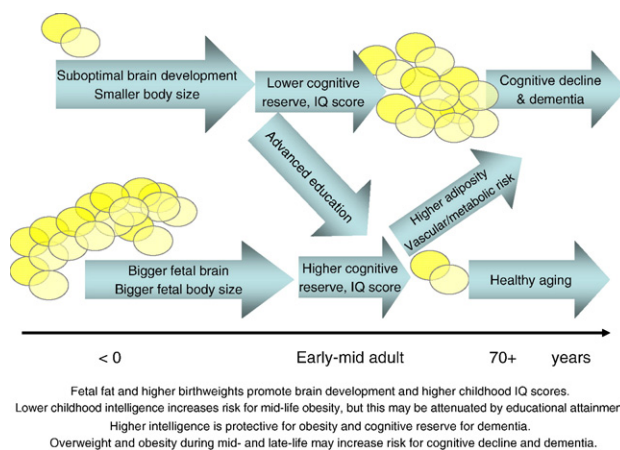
Suboptimal brain development
Smaller body size

Lower cognitive reserve, IQ score

Cognitive decline & dementia

Advanced education

Higher adiposity
Vascular/metabolic risk

Bigger fetal brain
Bigger fetal body size

Higher cognitive reserve, IQ score

Healthy aging

< 0

Early-mid adult

70+

years

Fetal fat and higher birthweights promote brain development and higher childhood IQ scores.
Lower childhood intelligence increases risk for mid-life obesity, but this may be attenuated by educational attainmer
Higher intelligence is protective for obesity and cognitive reserve for dementia.
Overweight and obesity during mid- and late-life may increase risk for cognitive decline and dementia.